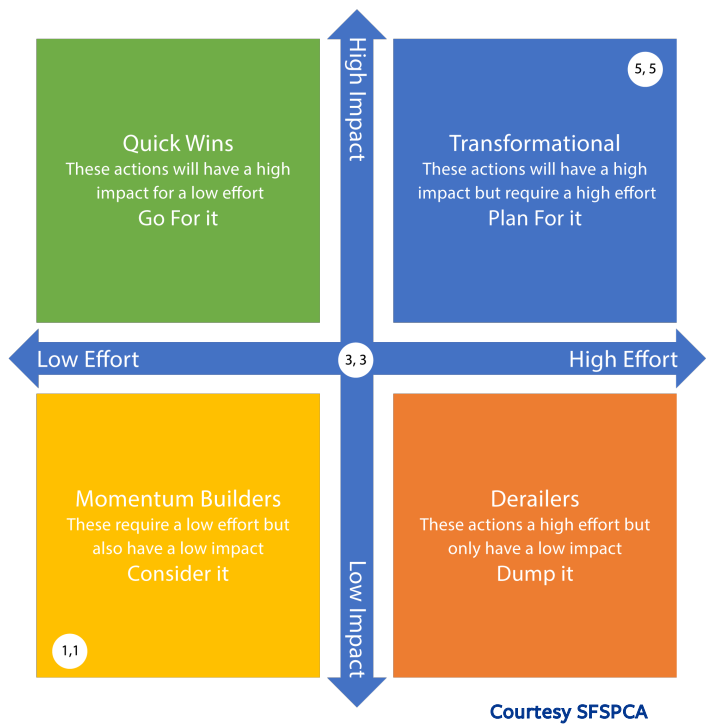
High Impact

Quick Wins
These actions will have a high impact for a low effort
Go For it

5, 5

Transformational
These actions will have a high impact but require a high effort
Plan For it

Low Effort

3, 3

High Effort

Momentum Builders
These require a low effort but also have a low impact
Consider it

1,1

Derailers
These actions a high effort but only have a low impact
Dump it

Low Impact

Courtesy SFSPCA